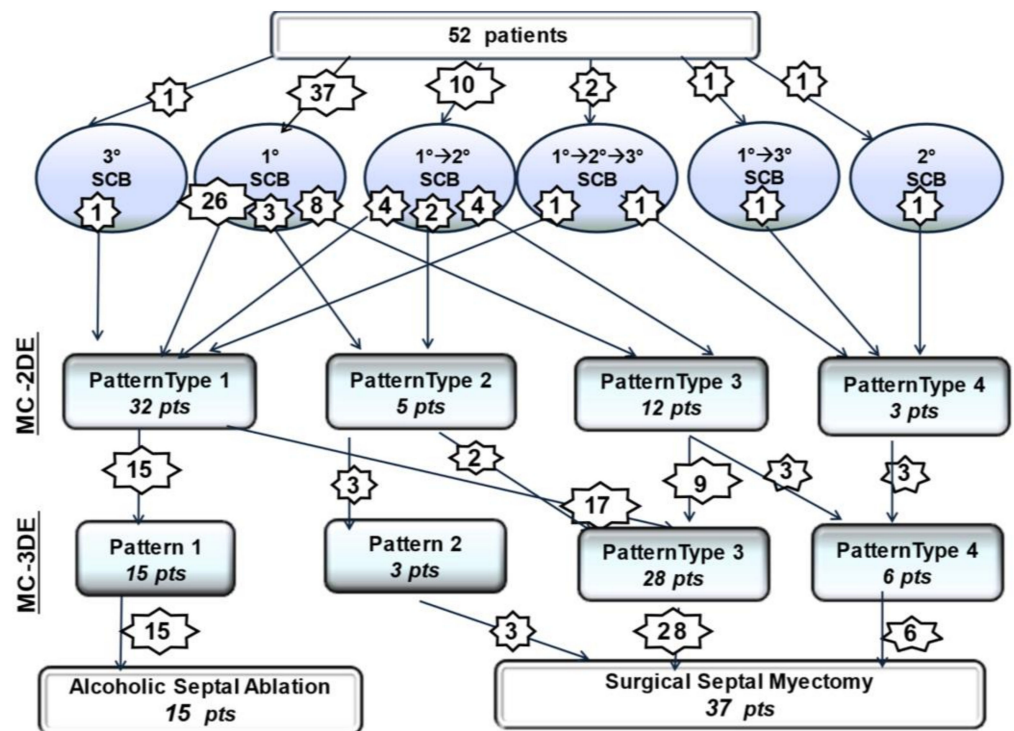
52 patients

1
37
10
2
1
1

3°
SCB

1°
SCB

1°→2°
SCB

1°→2°→3°
SCB

1°→3°
SCB

2°
SCB

1
26
3
8
4
2
4
1
1
1
1

MC -2DE

PatternType 1
32 pts

PatternType 2
5 pts

PatternType 3
12 pts

PatternType 4
3 pts

15
3
2
17
9
3
3

MC -3DE

Pattern 1
15 pts

Pattern 2
3 pts

PatternType 3
28 pts

PatternType 4
6 pts

15
3
28
6

Alcoholic Septal Ablation
15 pts

Surgical Septal Myectomy
37 pts